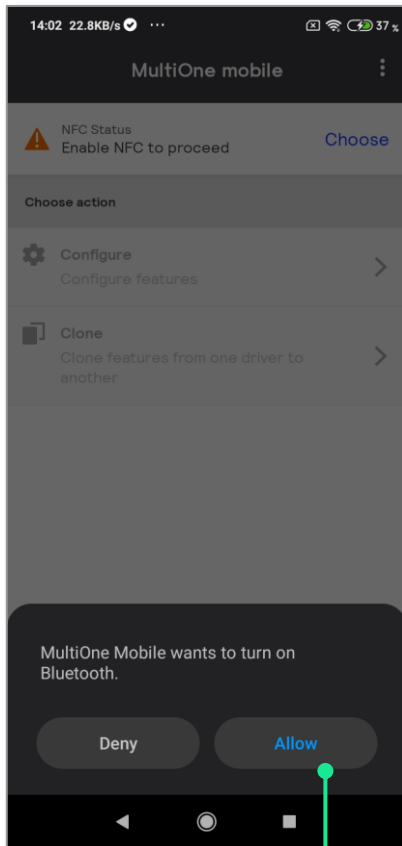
14:02 22.8KB/s ··· 37%

MultiOne mobile

NFC Status
Enable NFC to proceed
Choose

Choose action

Configure
Configure features

Clone
Clone features from one driver to another

MultiOne Mobile wants to turn on Bluetooth.

Deny
Allow